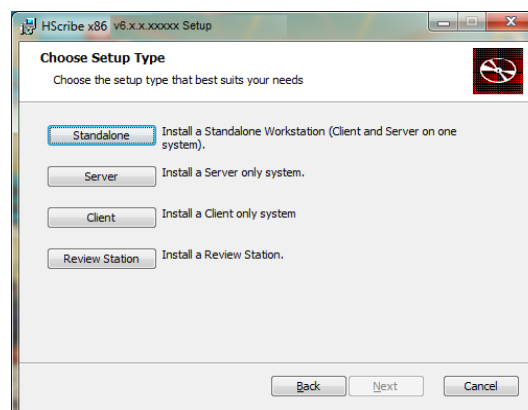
HScribe x86 v6.x.x.xxxxx Setup

Choose Setup Type

Choose the setup type that best suits your needs

Standalone
Install a Standalone Workstation (Client and Server on one system).

Server
Install a Server only system.

Client
Install a Client only system

Review Station
Install a Review Station.

Back
Next
Cancel